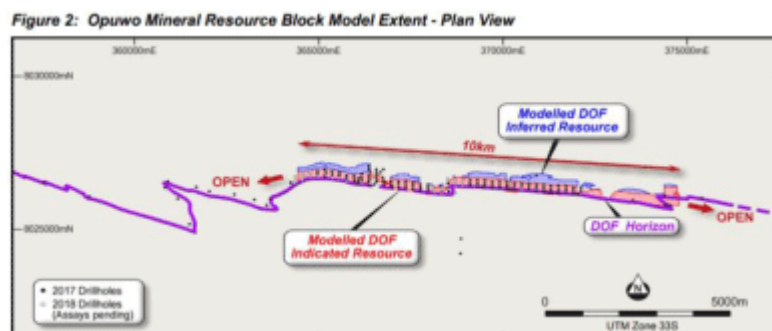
Figure 2: Opuwo Mineral Resource Block Model Extent - Plan View

360000mE

365000mE

370000mE

375000mE

8030000mN

8025000mN

Modelled DOF Inferred Resource

10km

OPEN

OPEN

Modelled DOF Indicated Resource

DOF Horizon

• 2017 Drillholes
• 2018 Drillholes (Assays pending)

N

0

5000m

UTM Zone 33S